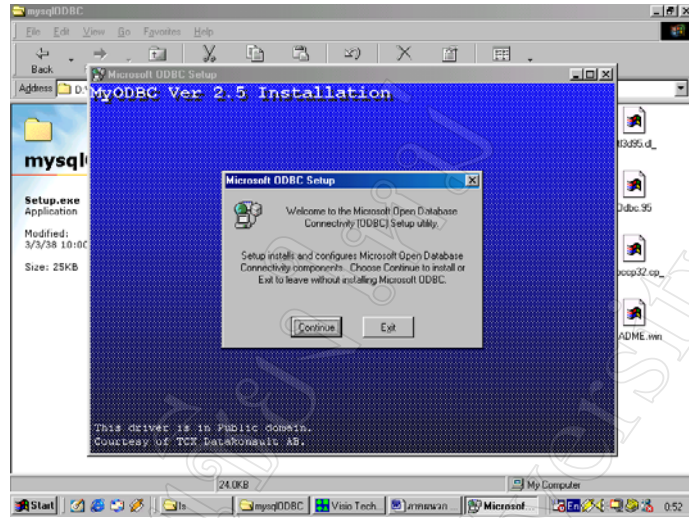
mysqlODBC

File Edit View Go Favorites Help

Back

Address D:\

Microsoft ODBC Setup

MyODBC Ver 2.5 Installation

mysql

Setup.exe
Application

Modified:
3/3/38 10:00

Size: 25KB

Microsoft ODBC Setup

Welcome to the Microsoft Open Database Connectivity (ODBC) Setup utility.

Setup installs and configures Microsoft Open Database Connectivity components. Choose Continue to install or Exit to leave without installing Microsoft ODBC.

Continue

Exit

This driver is in Public domain.
Courtesy of TCX DataKonsult AB.

l3d95.dl_

Odbc.95

occp32.cp_

ADME.wri

24.0KB

My Computer

Start

mysqlODBC

Visio Tech...

Microsof...

0:52